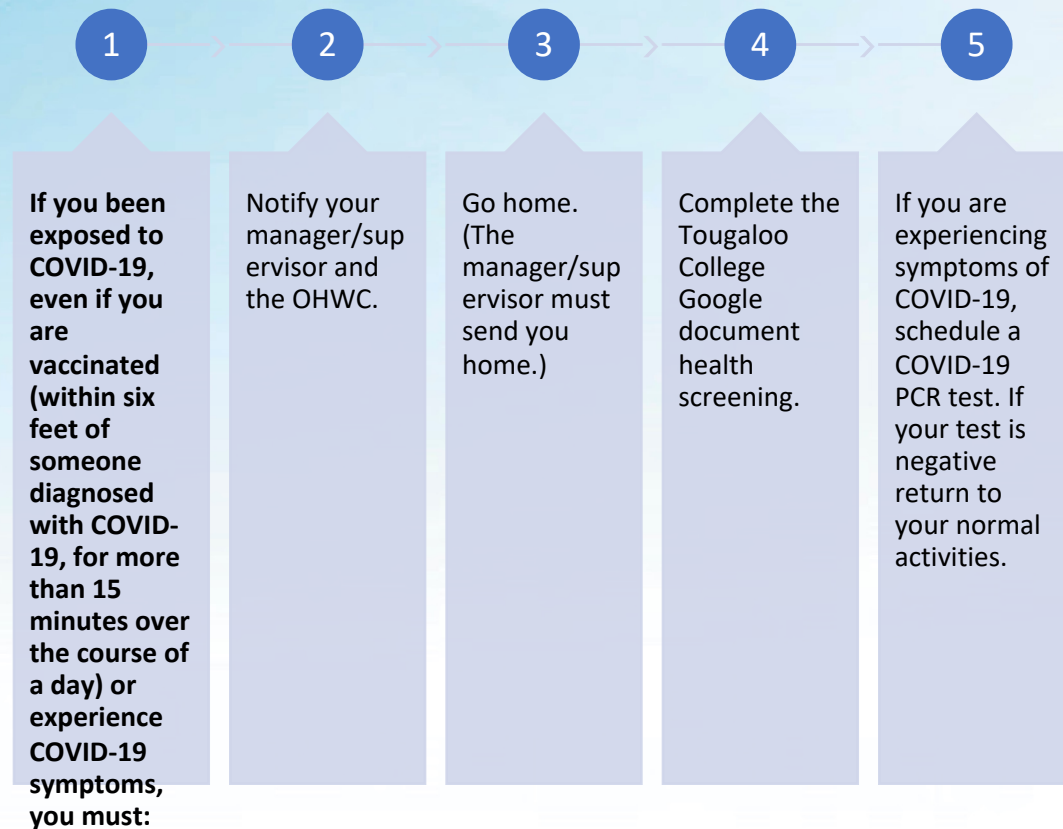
1

2

3

4

5

If you been exposed to COVID-19, even if you are vaccinated (within six feet of someone diagnosed with COVID-19, for more than 15 minutes over the course of a day) or experience COVID-19 symptoms, you must:

Notify your manager/supervisor and the OHWC.

Go home. (The manager/supervisor must send you home.)

Complete the Tougaloo College Google document health screening.

If you are experiencing symptoms of COVID-19, schedule a COVID-19 PCR test. If your test is negative return to your normal activities.